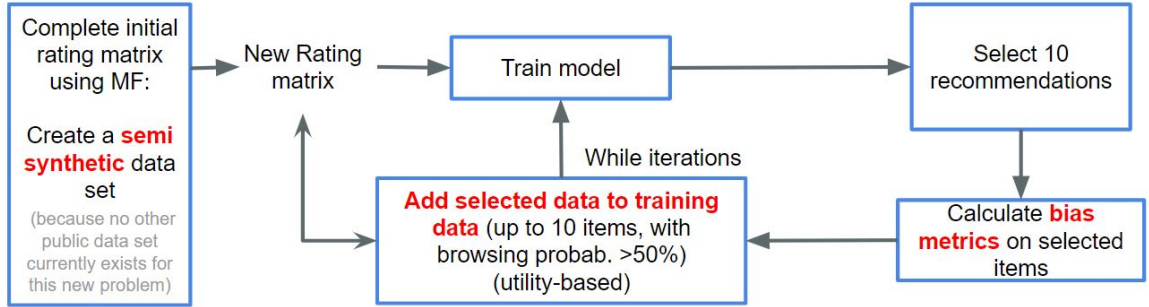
Complete initial rating matrix using MF:

Create a semi synthetic data set

(because no other public data set currently exists for this new problem)

New Rating matrix

Train model

Select 10 recommendations

While iterations

Add selected data to training data (up to 10 items, with browsing probab. >50%) (utility-based)

Calculate bias metrics on selected items